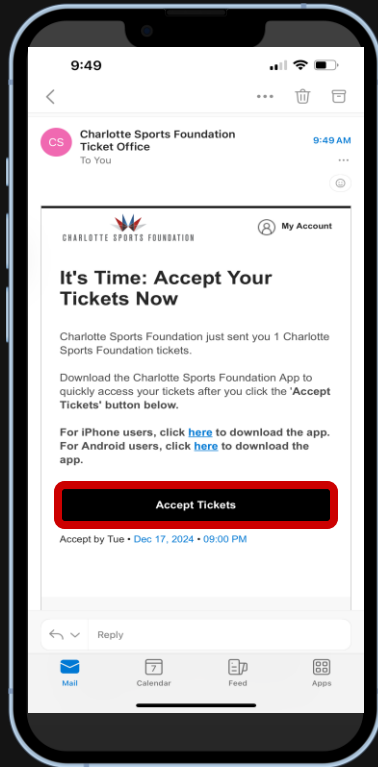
9:49

CS Charlotte Sports Foundation Ticket Office
To You
9:49 AM

CHARLOTTE SPORTS FOUNDATION
My Account

It's Time: Accept Your Tickets Now

Charlotte Sports Foundation just sent you 1 Charlotte Sports Foundation tickets.

Download the Charlotte Sports Foundation App to quickly access your tickets after you click the 'Accept Tickets' button below.

For iPhone users, click here to download the app. For Android users, click here to download the app.

Accept Tickets

Accept by Tue • Dec 17, 2024 • 09:00 PM

Reply

Mail
7
Calendar
Feed
Apps